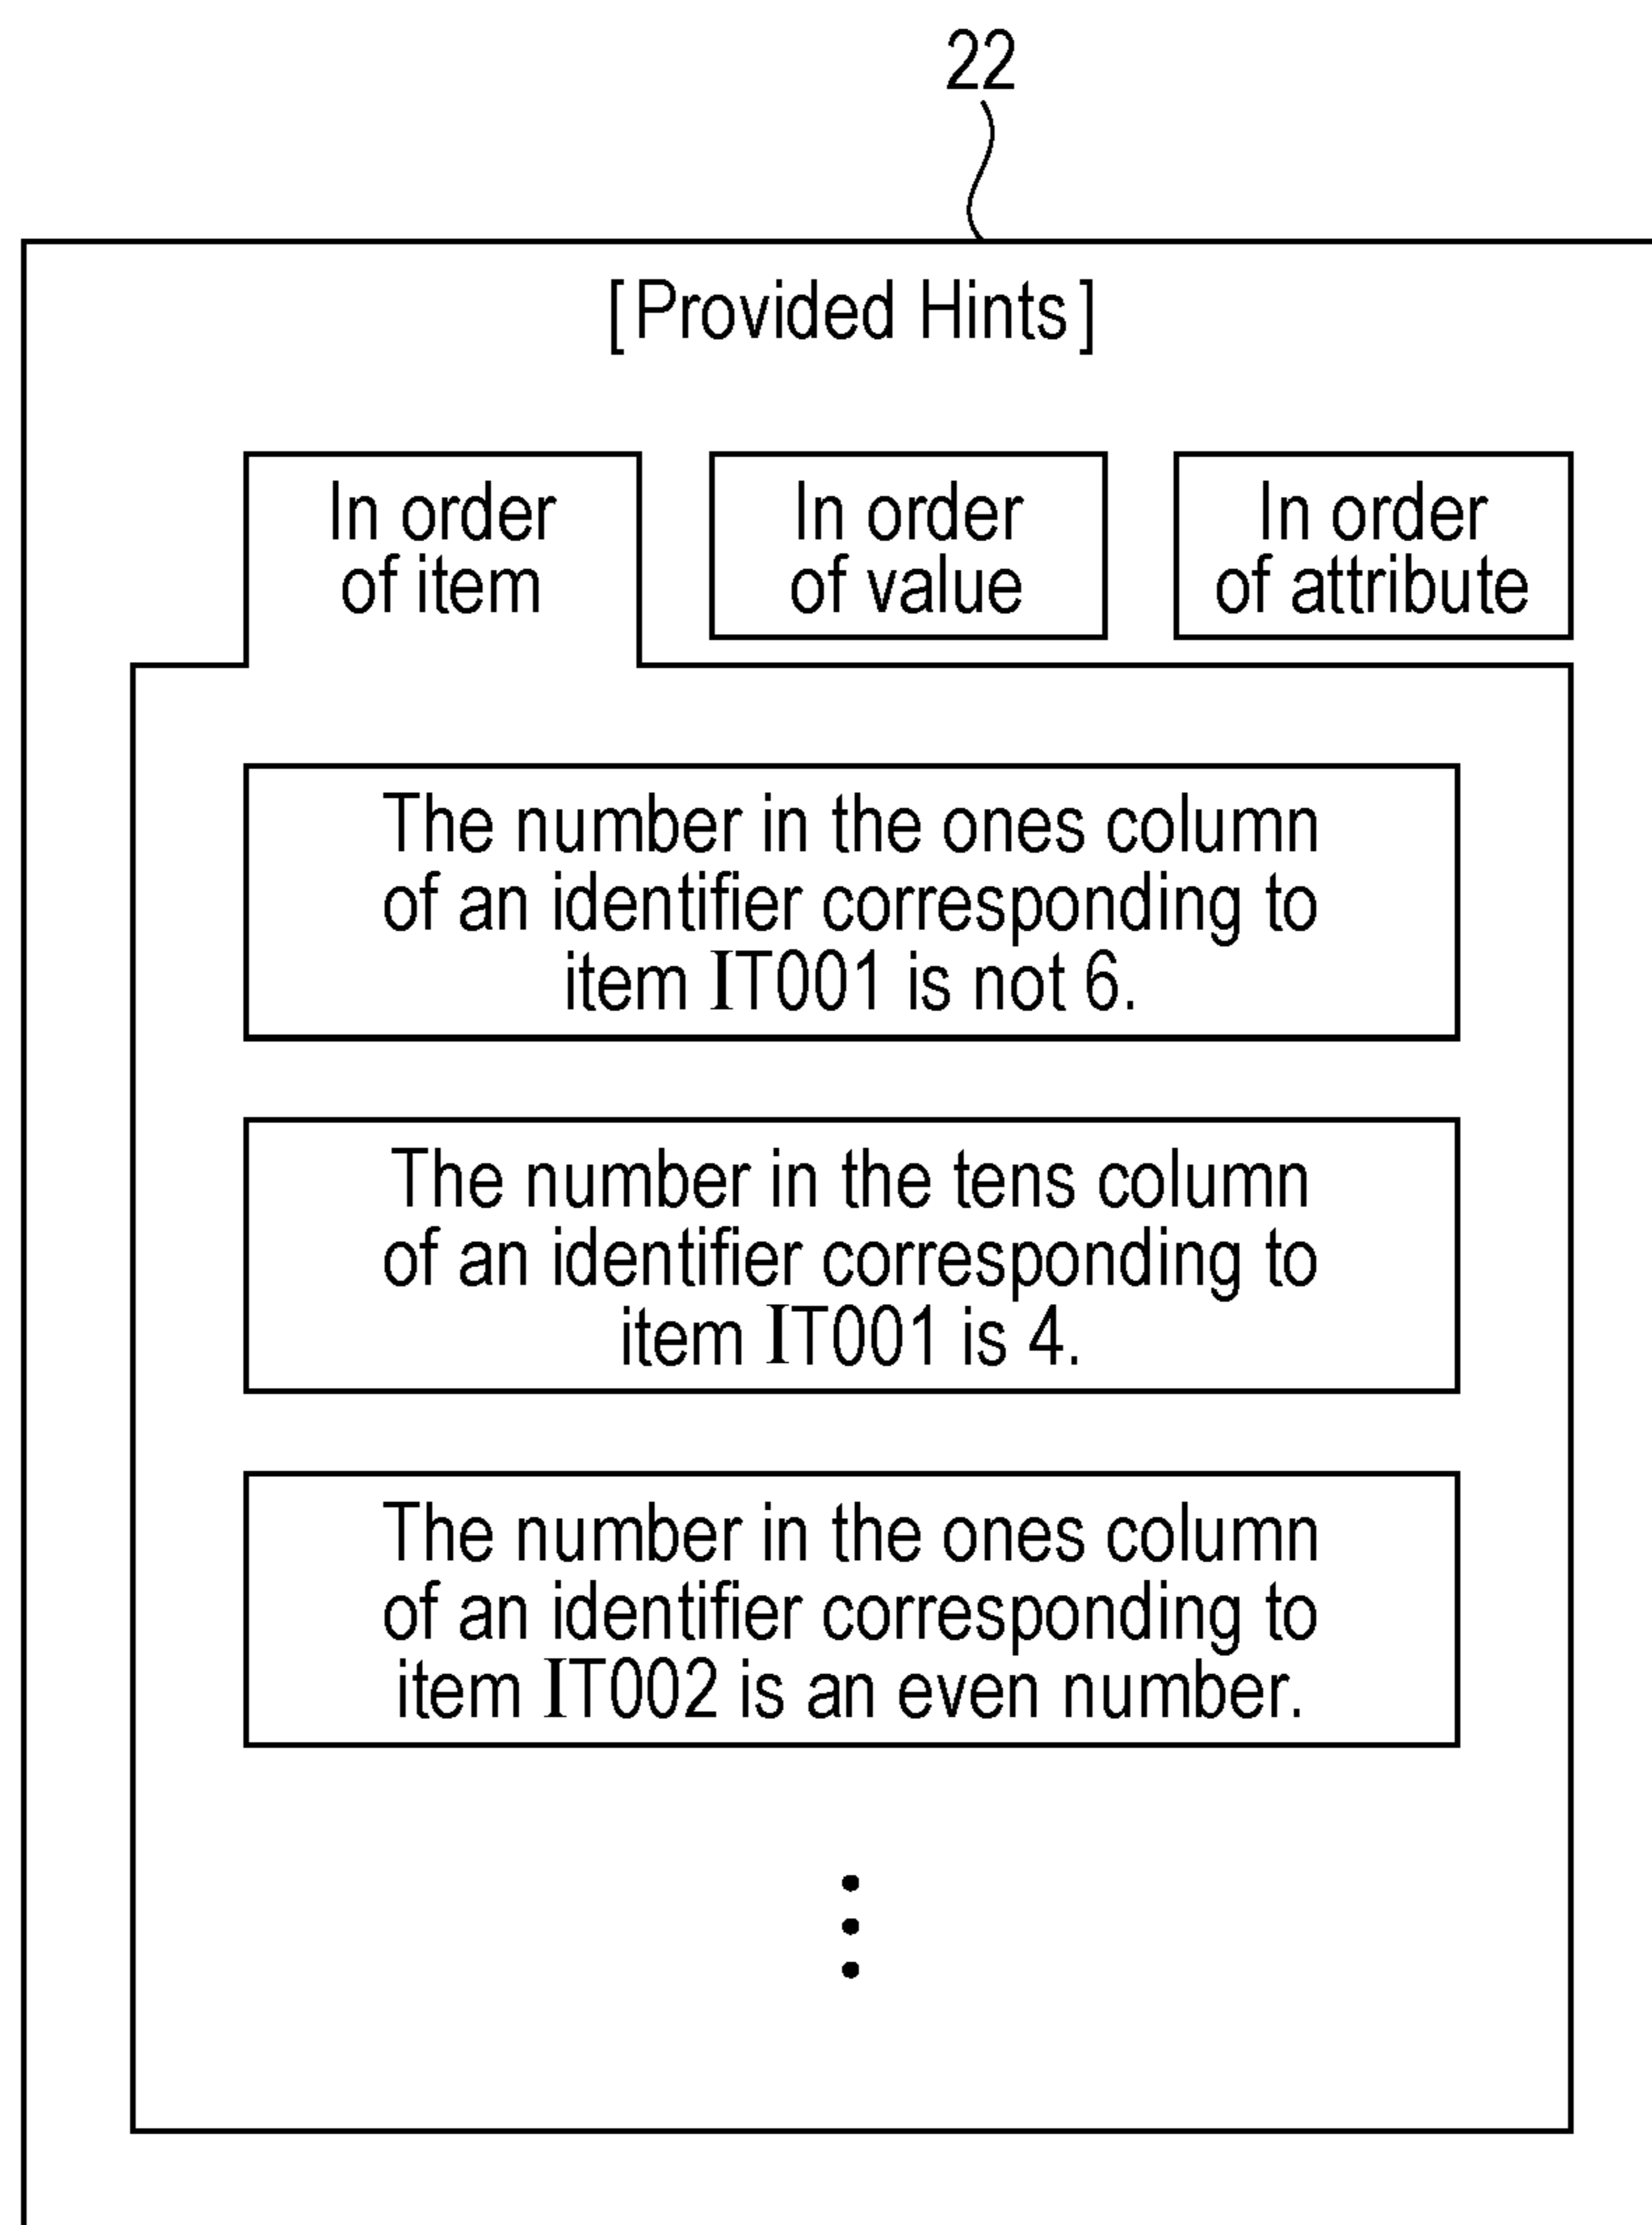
22

[Provided Hints]

In order of item

In order of value

In order of attribute

The number in the ones column of an identifier corresponding to item IT001 is not 6.

The number in the tens column of an identifier corresponding to item IT001 is 4.

The number in the ones column of an identifier corresponding to item IT002 is an even number.

⋮